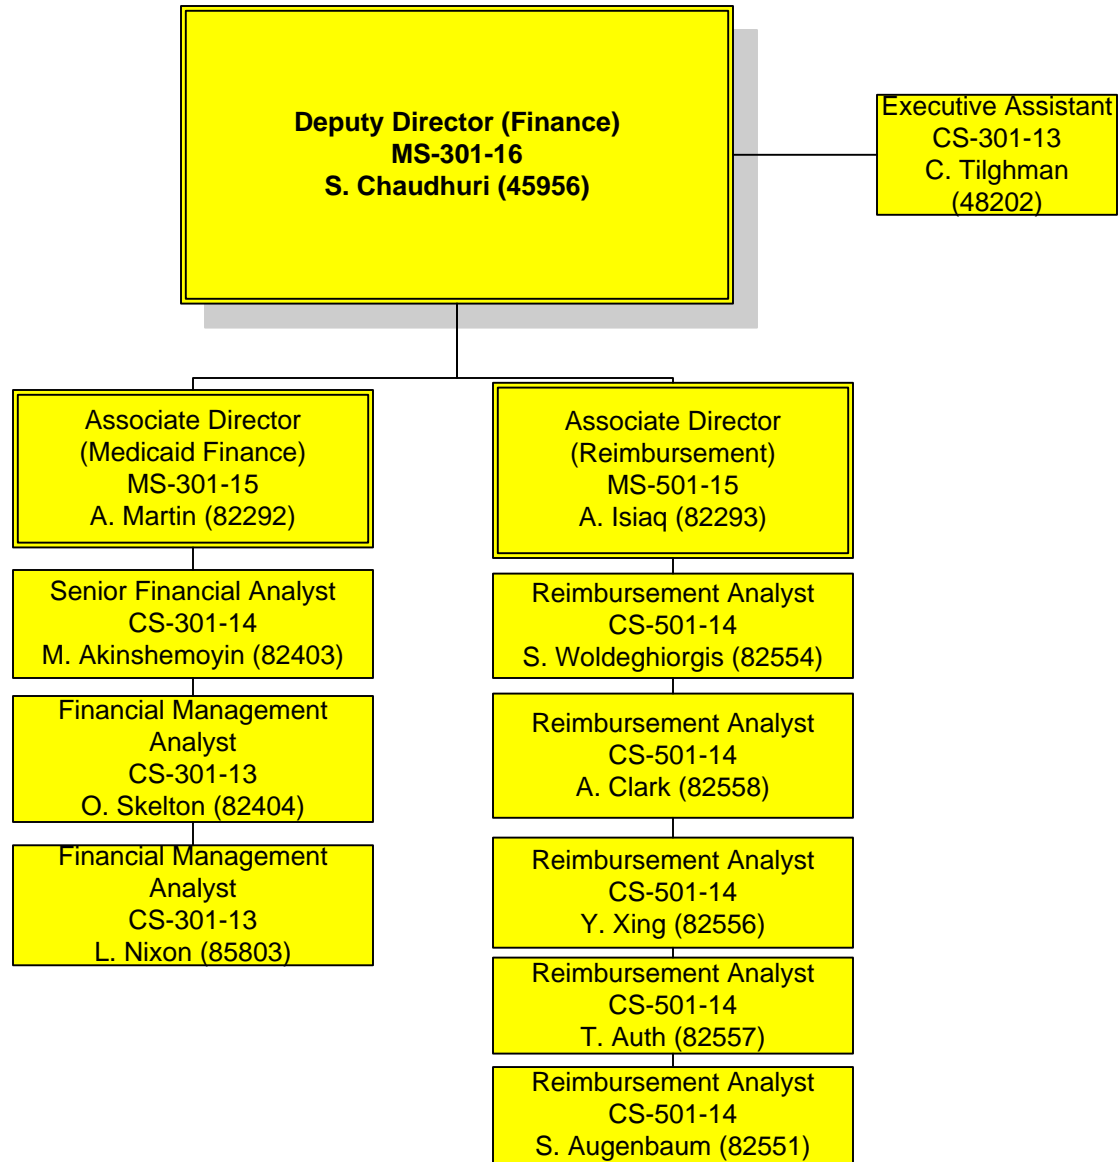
Deputy Director (Finance)
MS-301-16
S. Chaudhuri (45956)

Executive Assistant
CS-301-13
C. Tilghman
(48202)

Associate Director
(Medicaid Finance)
MS-301-15
A. Martin (82292)

Senior Financial Analyst
CS-301-14
M. Akinshemoyin (82403)

Financial Management Analyst
CS-301-13
O. Skelton (82404)

Financial Management Analyst
CS-301-13
L. Nixon (85803)

Associate Director
(Reimbursement)
MS-501-15
A. Isiaq (82293)

Reimbursement Analyst
CS-501-14
S. Woldeghiorgis (82554)

Reimbursement Analyst
CS-501-14
A. Clark (82558)

Reimbursement Analyst
CS-501-14
Y. Xing (82556)

Reimbursement Analyst
CS-501-14
T. Auth (82557)

Reimbursement Analyst
CS-501-14
S. Augenbaum (82551)